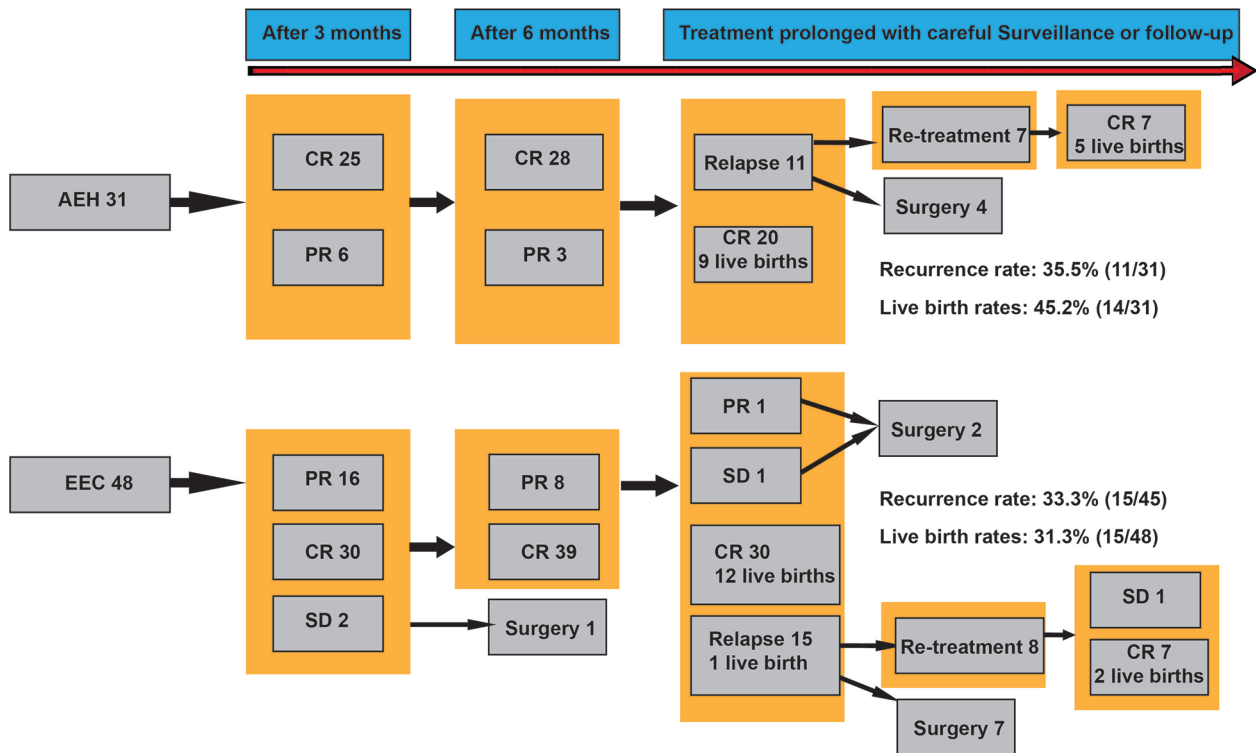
After 3 months

After 6 months

Treatment prolonged with careful Surveillance or follow-up

AEH 31

CR 25

PR 6

CR 28

PR 3

Relapse 11

CR 20
9 live births

Re-treatment 7

CR 7
5 live births

Surgery 4

Recurrence rate: 35.5% (11/31)

Live birth rates: 45.2% (14/31)

EEC 48

PR 16

CR 30

SD 2

PR 8

CR 39

Surgery 1

PR 1

SD 1

Surgery 2

Recurrence rate: 33.3% (15/45)

Live birth rates: 31.3% (15/48)

CR 30
12 live births

Relapse 15
1 live birth

Re-treatment 8

SD 1

CR 7
2 live births

Surgery 7